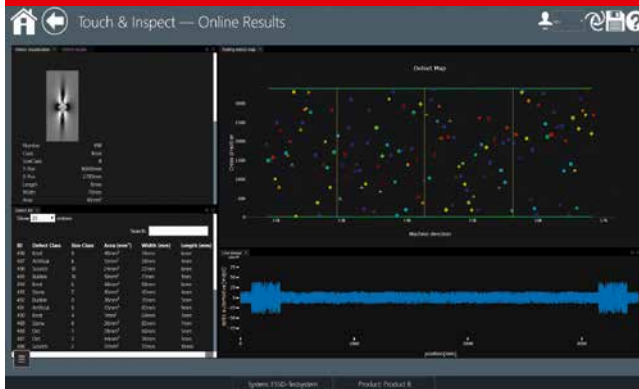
Touch & Inspect — Online Results

Defect Map

Machine direction

Search:

| ID | Defect Class | Size Class | Area (mm²) | Width (mm) | Length (mm) |
|---|---|---|---|---|---|
| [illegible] | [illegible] | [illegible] | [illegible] | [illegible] | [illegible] |

position [mm]

System: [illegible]

Product: Product B